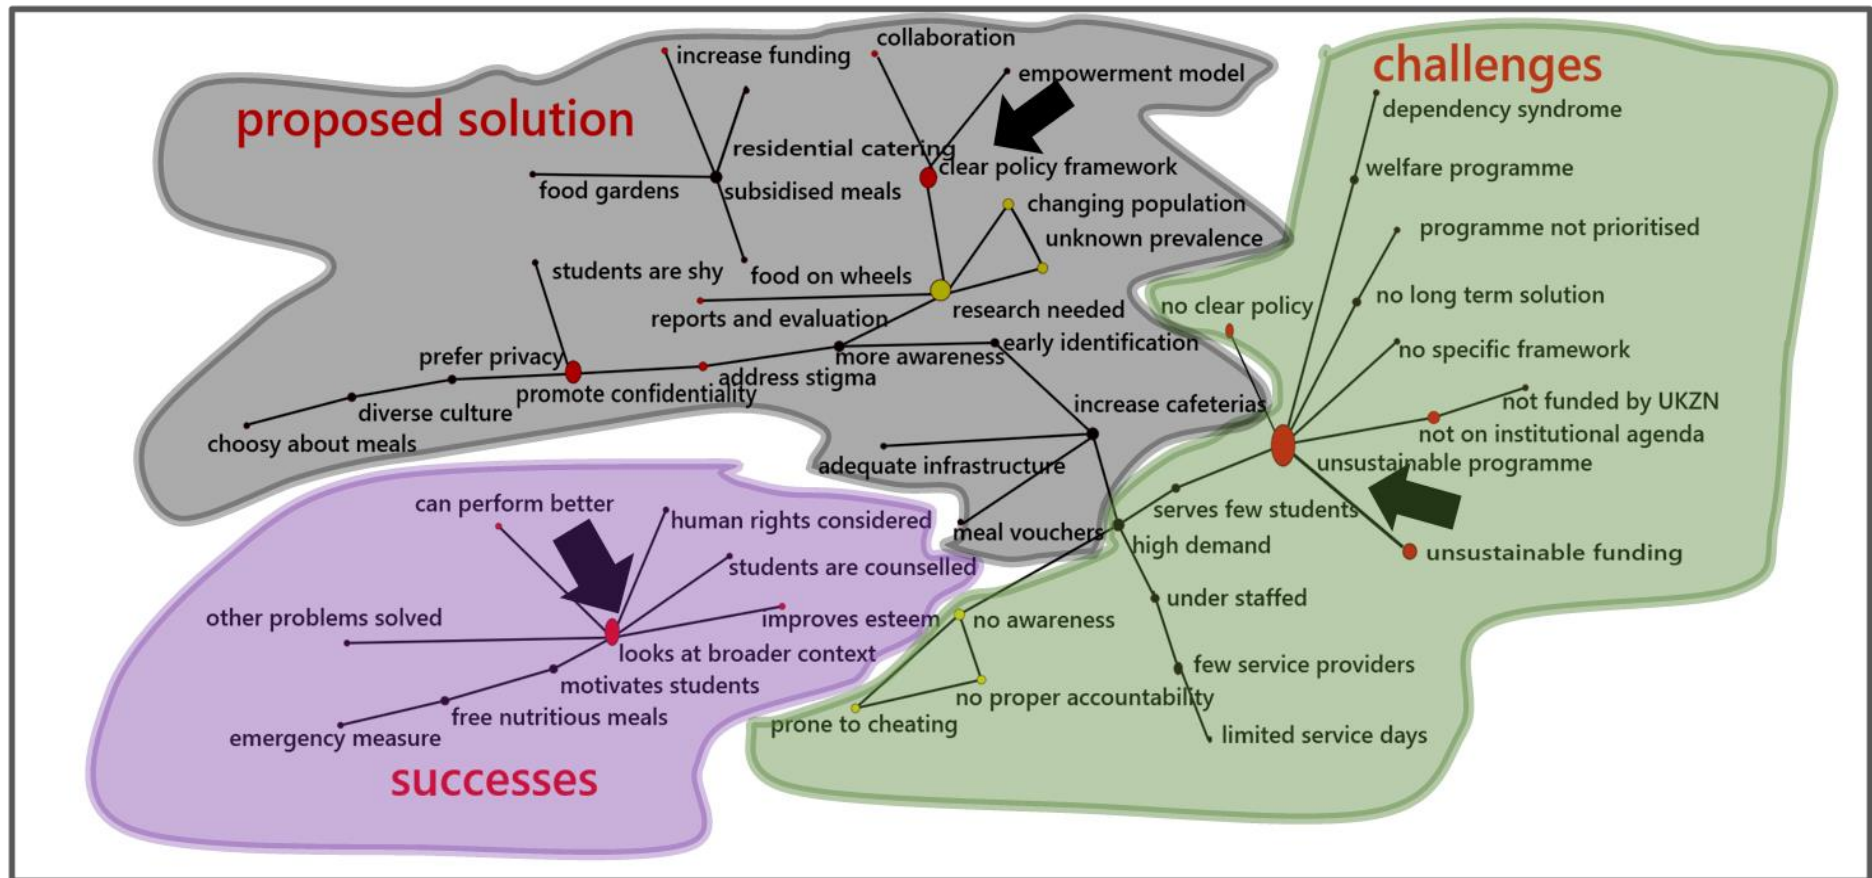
proposed solution

increase funding
collaboration
empowerment model
residential catering
clear policy framework
food gardens
subsidised meals
changing population
unknown prevalence
students are shy
food on wheels
research needed
reports and evaluation
prefer privacy
more awareness
early identification
promote confidentiality
address stigma
diverse culture
choosy about meals
increase cafeterias
adequate infrastructure
meal vouchers

challenges

dependency syndrome
welfare programme
programme not prioritised
no long term solution
no clear policy
no specific framework
not funded by UKZN
not on institutional agenda
unsustainable programme
serves few students
unsustainable funding
high demand
under staffed
no awareness
few service providers
no proper accountability
prone to cheating
limited service days

successes

can perform better
human rights considered
students are counselled
other problems solved
improves esteem
looks at broader context
motivates students
free nutritious meals
emergency measure